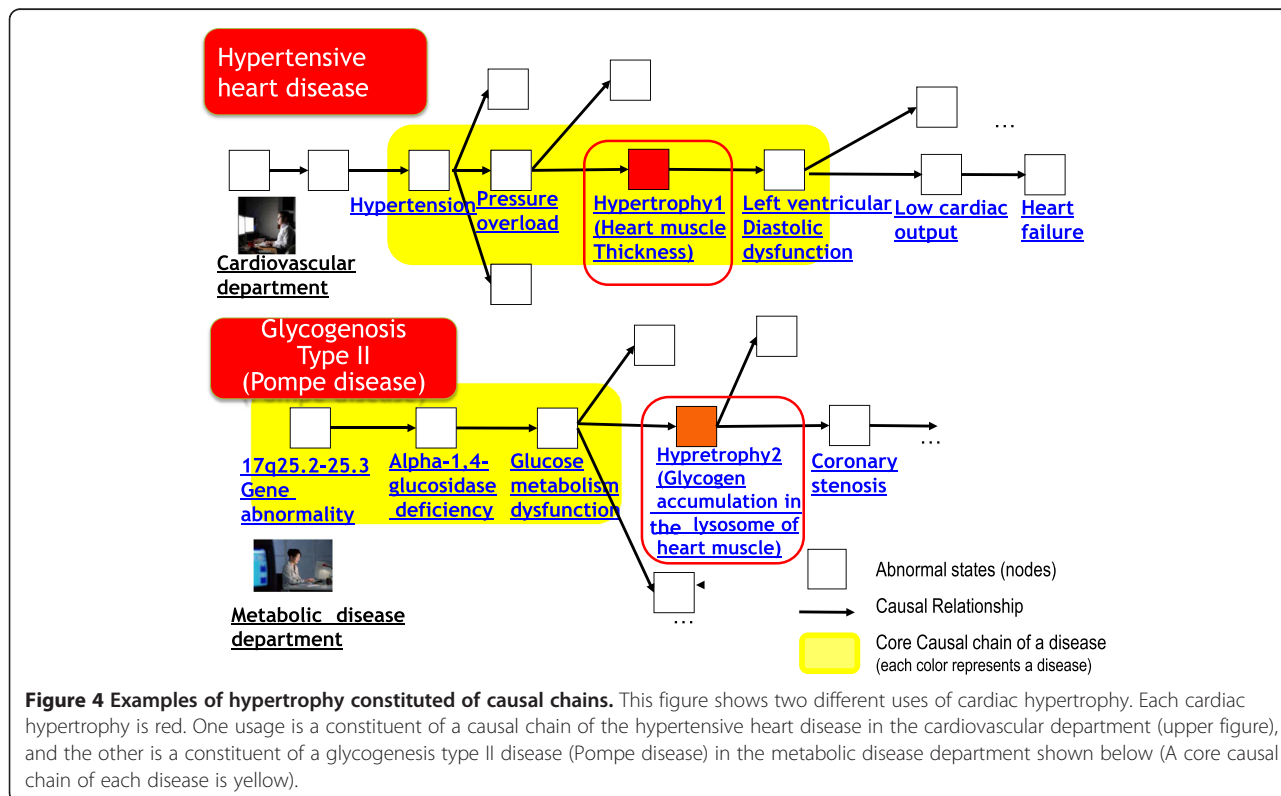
Hypertensive heart disease

Hypertension

Pressure overload

Hypertrophy1 (Heart muscle Thickness)

Left ventricular Diastolic dysfunction

Low cardiac output

Heart failure

…

Cardiovascular department

Glycogenosis Type II (Pompe disease)

17q25.2-25.3 Gene abnormality

Alpha-1,4-glucosidase deficiency

Glucose metabolism dysfunction

Hypretrophy2 (Glycogen accumulation in the lysosome of heart muscle)

Coronary stenosis

…

…

Metabolic disease department

Abnormal states (nodes)

Causal Relationship

Core Causal chain of a disease
(each color represents a disease)

**Figure 4 Examples of hypertrophy constituted of causal chains.** This figure shows two different uses of cardiac hypertrophy. Each cardiac hypertrophy is red. One usage is a constituent of a causal chain of the hypertensive heart disease in the cardiovascular department (upper figure), and the other is a constituent of a glycogenesis type II disease (Pompe disease) in the metabolic disease department shown below (A core causal chain of each disease is yellow).